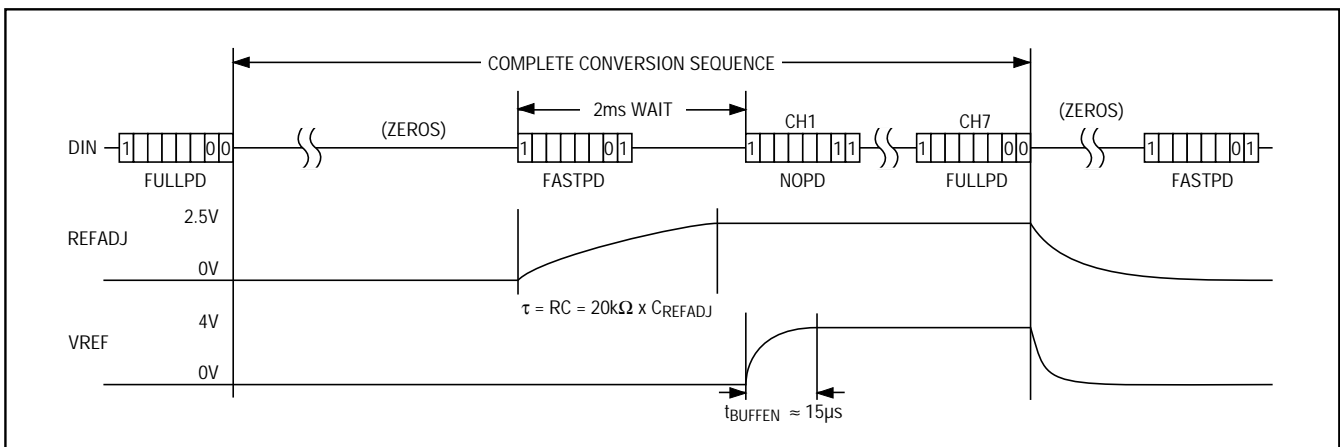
COMPLETE CONVERSION SEQUENCE

2ms WAIT

(ZEROS)

CH1

CH7

(ZEROS)

DIN

1 0 0

1 0 1

1 1 1

1 0 0

1 0 1

FULLPD

FASTPD

NOPD

FULLPD

FASTPD

2.5V

REFADJ

0V

$\tau = RC = 20k\Omega \times C_{REFADJ}$

4V

VREF

0V

$t_{BUFFEN} \approx 15\mu s$